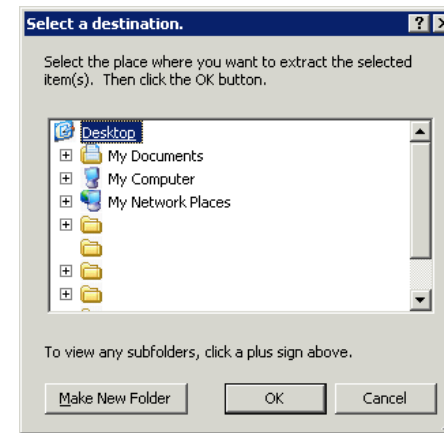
Select a destination.

?

Select the place where you want to extract the selected item(s). Then click the OK button.

Desktop
My Documents
My Computer
My Network Places

To view any subfolders, click a plus sign above.

Make New Folder
OK
Cancel